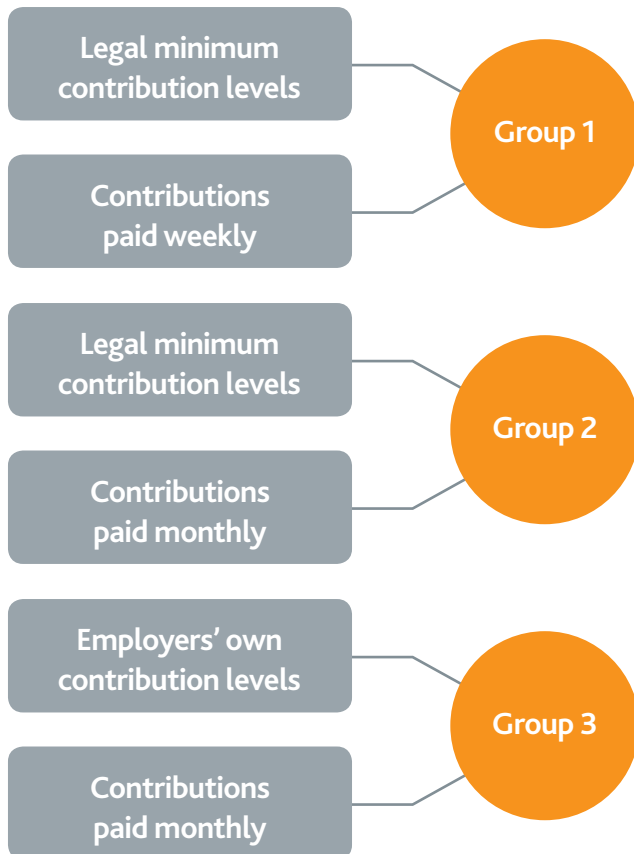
Legal minimum contribution levels

Contributions paid weekly

Group 1

Legal minimum contribution levels

Contributions paid monthly

Group 2

Employers' own contribution levels

Contributions paid monthly

Group 3